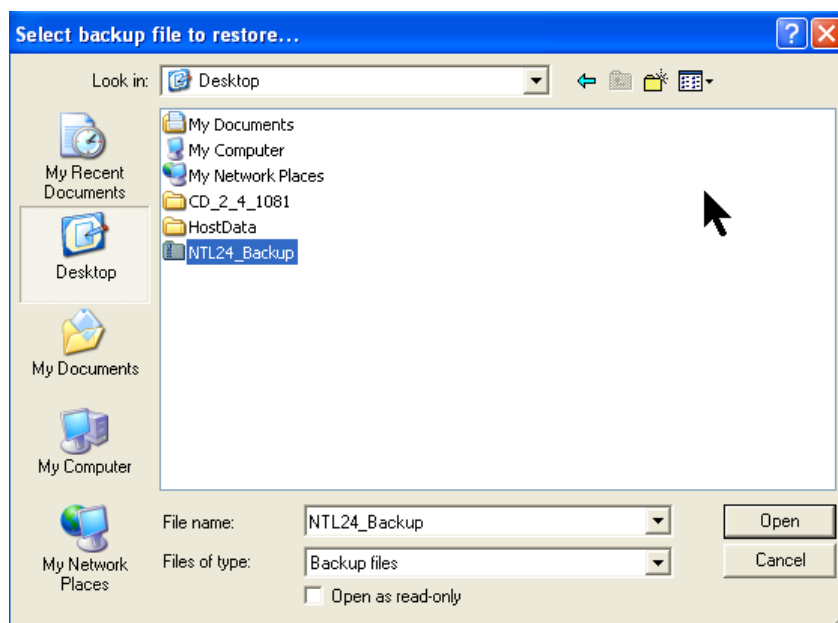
Select backup file to restore...

Look in: Desktop

My Recent Documents
Desktop
My Documents
My Computer
My Network Places

My Documents
My Computer
My Network Places
CD_2_4_1081
HostData
NTL24_Backup

File name: NTL24_Backup
Files of type: Backup files
Open as read-only

Open
Cancel